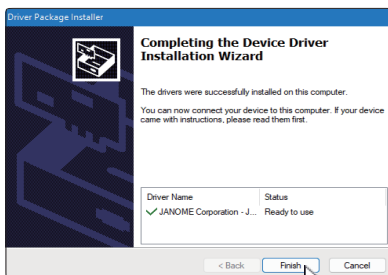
Driver Package Installer

Completing the Device Driver Installation Wizard

The drivers were successfully installed on this computer.

You can now connect your device to this computer. If your device came with instructions, please read them first.

| Driver Name | Status |
|---|---|
| ✓ JANOME Corporation - J... | Ready to use |

< Back | Finish | Cancel